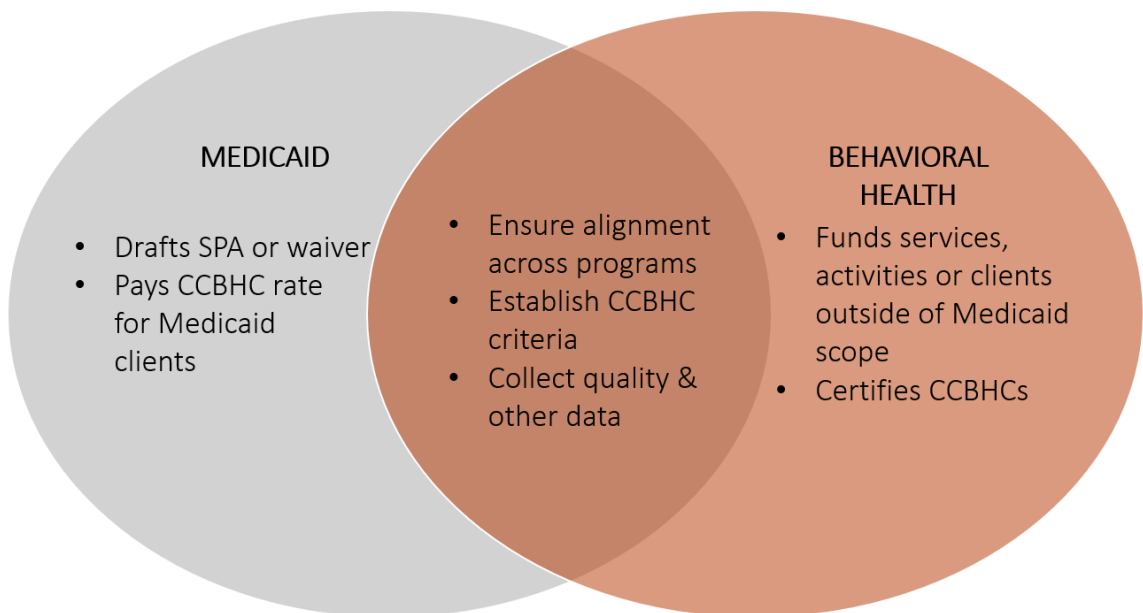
MEDICAID

- Drafts SPA or waiver
- Pays CCBHC rate for Medicaid clients

- Ensure alignment across programs
- Establish CCBHC criteria
- Collect quality & other data

BEHAVIORAL HEALTH

- Funds services, activities or clients outside of Medicaid scope
- Certifies CCBHCs